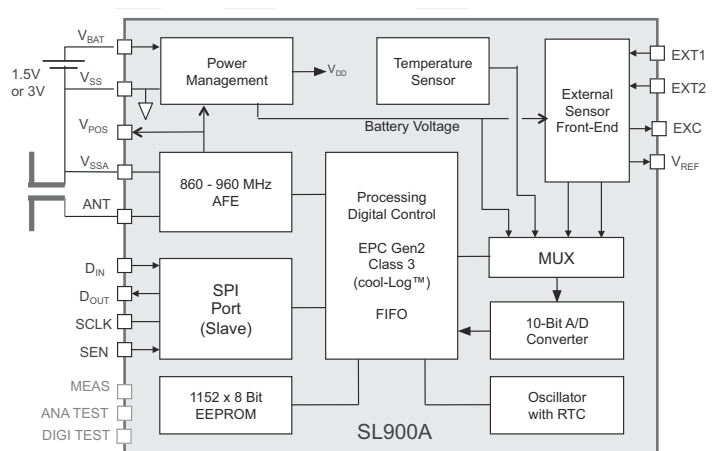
$V_{BAT}$

1.5V or 3V

$V_{SS}$

$V_{POS}$

$V_{SSA}$

ANT

Power Management

$V_{DD}$

Temperature Sensor

External Sensor Front-End

EXT1

EXT2

EXC

$V_{REF}$

Battery Voltage

860 - 960 MHz AFE

Processing Digital Control

EPC Gen2 Class 3 (cool-Log™)

FIFO

MUX

$D_{IN}$

$D_{OUT}$

SCLK

SEN

SPI Port (Slave)

10-Bit A/D Converter

MEAS

ANA TEST

DIGI TEST

1152 x 8 Bit EEPROM

Oscillator with RTC

SL900A